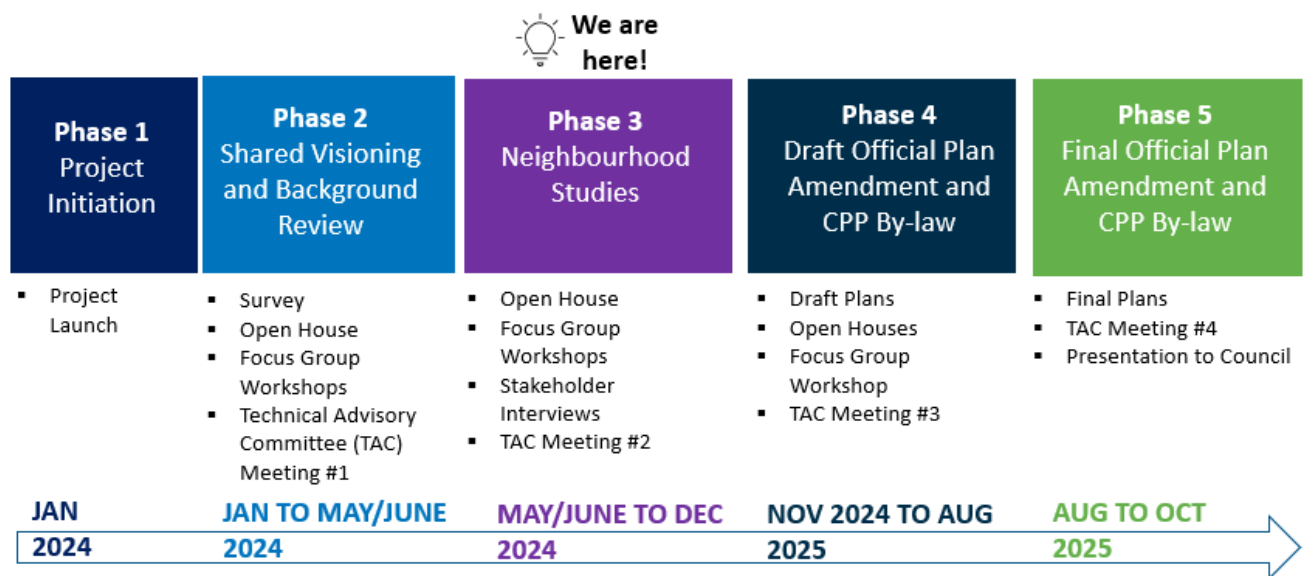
We are here!

Phase 1
Project Initiation

- Project Launch

Phase 2
Shared Visioning and Background Review

- Survey
- Open House
- Focus Group Workshops
- Technical Advisory Committee (TAC) Meeting #1

Phase 3
Neighbourhood Studies

- Open House
- Focus Group Workshops
- Stakeholder Interviews
- TAC Meeting #2

Phase 4
Draft Official Plan Amendment and CPP By-law

- Draft Plans
- Open Houses
- Focus Group Workshop
- TAC Meeting #3

Phase 5
Final Official Plan Amendment and CPP By-law

- Final Plans
- TAC Meeting #4
- Presentation to Council

JAN 2024

JAN TO MAY/JUNE 2024

MAY/JUNE TO DEC 2024

NOV 2024 TO AUG 2025

AUG TO OCT 2025